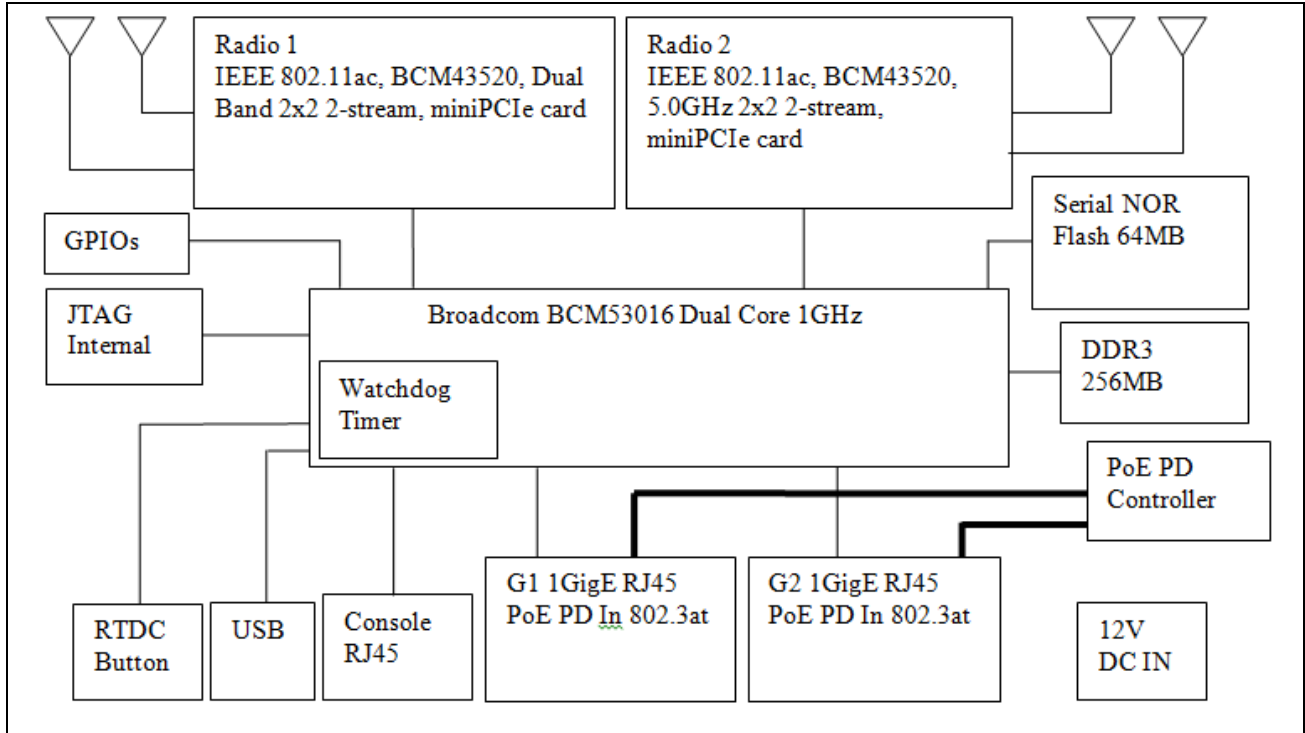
Radio 1
IEEE 802.11ac, BCM43520, Dual Band 2x2 2-stream, miniPCIe card

Radio 2
IEEE 802.11ac, BCM43520, 5.0GHz 2x2 2-stream, miniPCIe card

GPIOs

Serial NOR Flash 64MB

JTAG Internal

Broadcom BCM53016 Dual Core 1GHz

Watchdog Timer

DDR3 256MB

PoE PD Controller

RTDC Button

USB

Console RJ45

G1 1GigE RJ45 PoE PD In 802.3at

G2 1GigE RJ45 PoE PD In 802.3at

12V DC IN